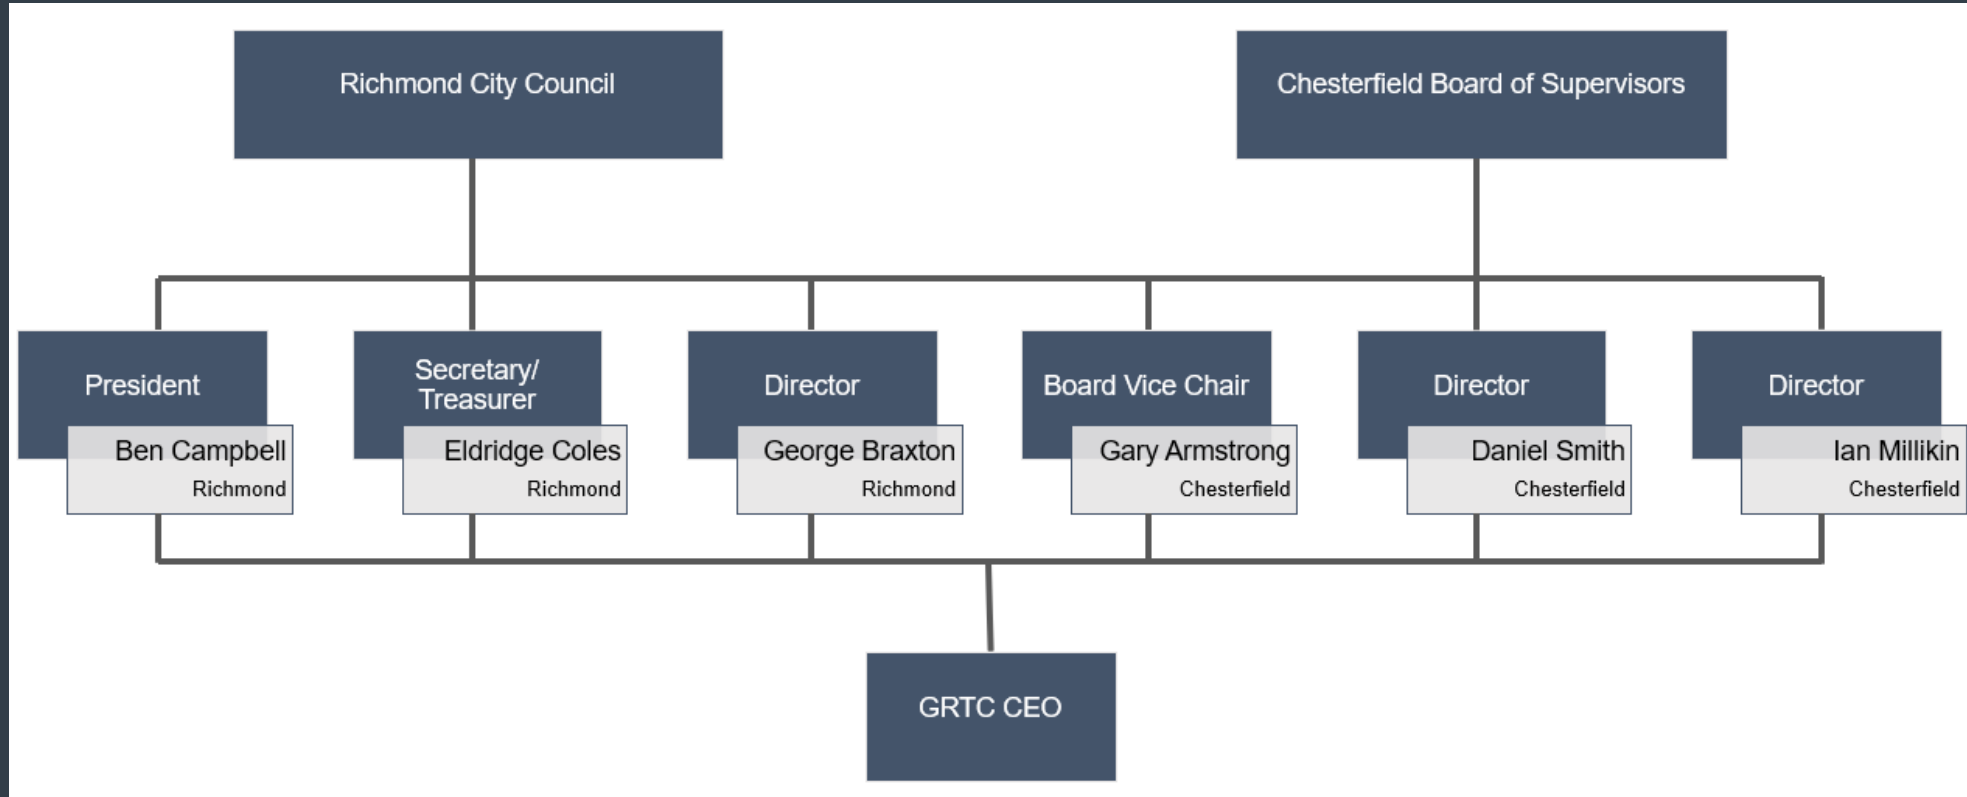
Richmond City Council

Chesterfield Board of Supervisors

President
Ben Campbell
Richmond

Secretary/ Treasurer
Eldridge Coles
Richmond

Director
George Braxton
Richmond

Board Vice Chair
Gary Armstrong
Chesterfield

Director
Daniel Smith
Chesterfield

Director
Ian Millikin
Chesterfield

GRTC CEO